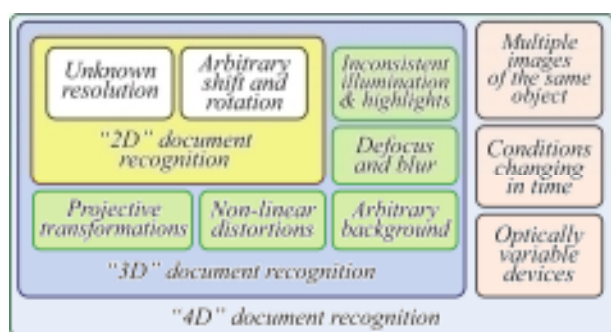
Unknown resolution

Arbitrary shift and rotation

"2D" document recognition

Inconsistent illumination & highlights

Defocus and blur

Projective transformations

Non-linear distortions

Arbitrary background

"3D" document recognition

Multiple images of the same object

Conditions changing in time

Optically variable devices

"4D" document recognition